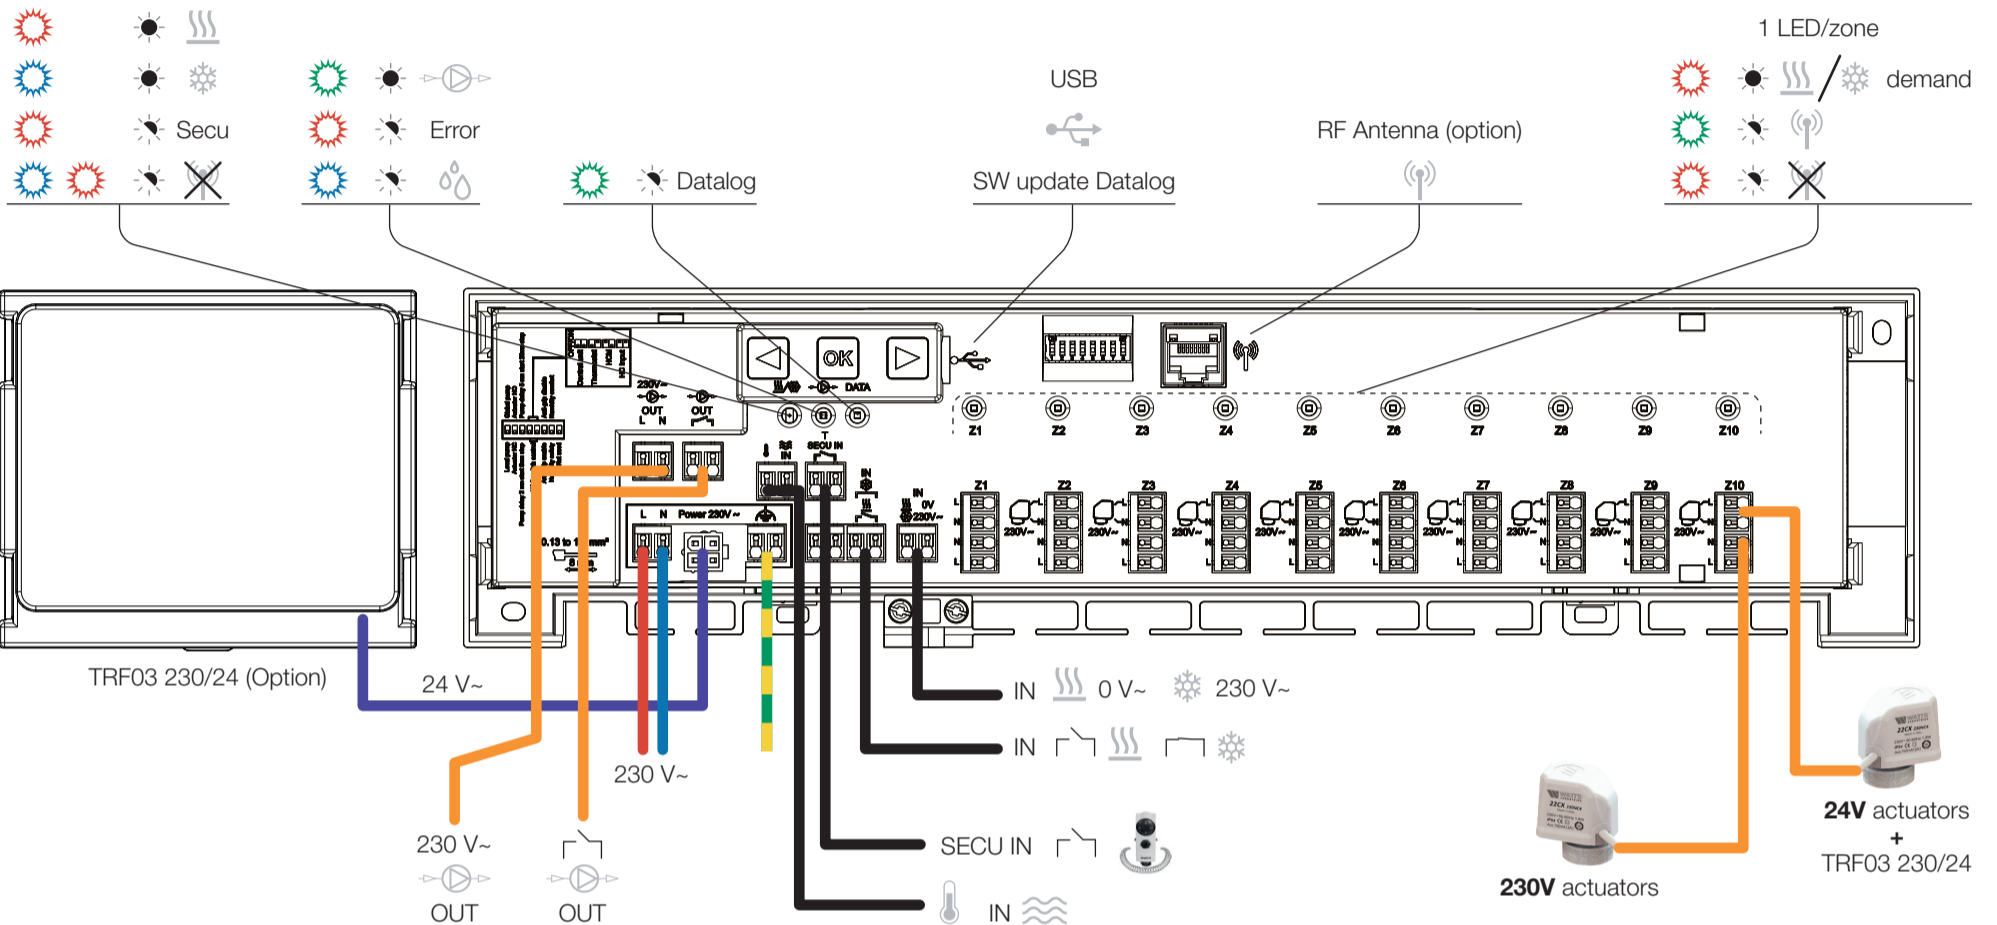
Secu

Error

Datalog

USB

SW update Datalog

RF Antenna (option)

1 LED/zone

demand

OK

DATA

230V~ OUT L N

OUT

SECU IN

IN

0V 230V~

L N Power 230V~

0.13 to 1 mm²

Z1 Z2 Z3 Z4 Z5 Z6 Z7 Z8 Z9 Z10

230V~

TRF03 230/24 (Option)

24 V~

230 V~

IN 0 V~ 230 V~

IN

SECU IN

IN

230 V~

OUT

OUT

24V actuators
+
TRF03 230/24

230V actuators